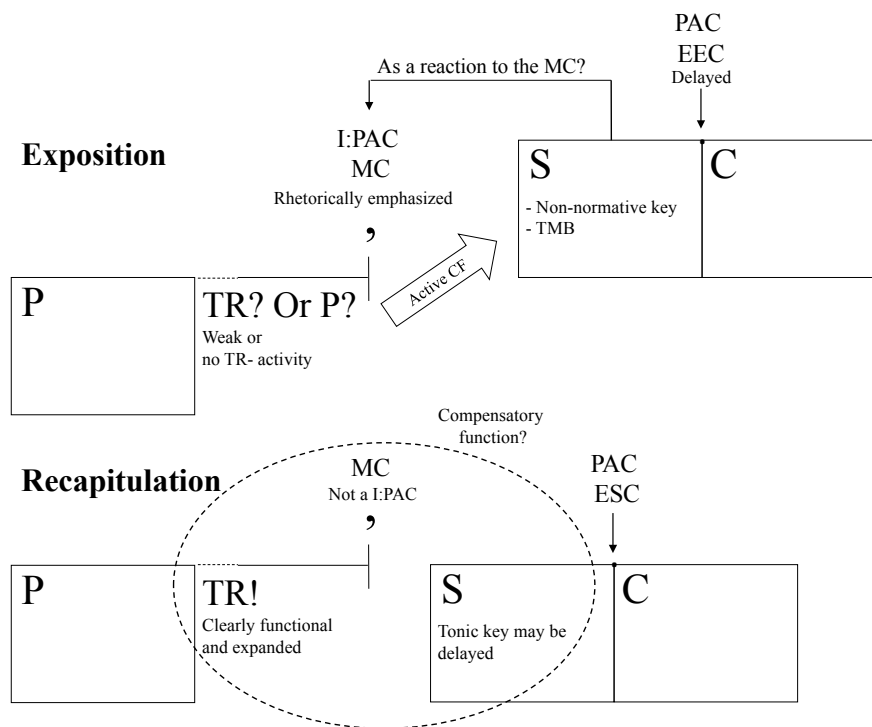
As a reaction to the MC?

PAC
EEC
Delayed

Exposition

I:PAC
MC
Rhetorically emphasized

,

S
- Non-normative key
- TMB

C

P

TR? Or P?
Weak or no TR- activity

Active CF

Compensatory function?

Recapitulation

MC
Not a I:PAC

,

PAC
ESC

P

TR!
Clearly functional and expanded

S
Tonic key may be delayed

C